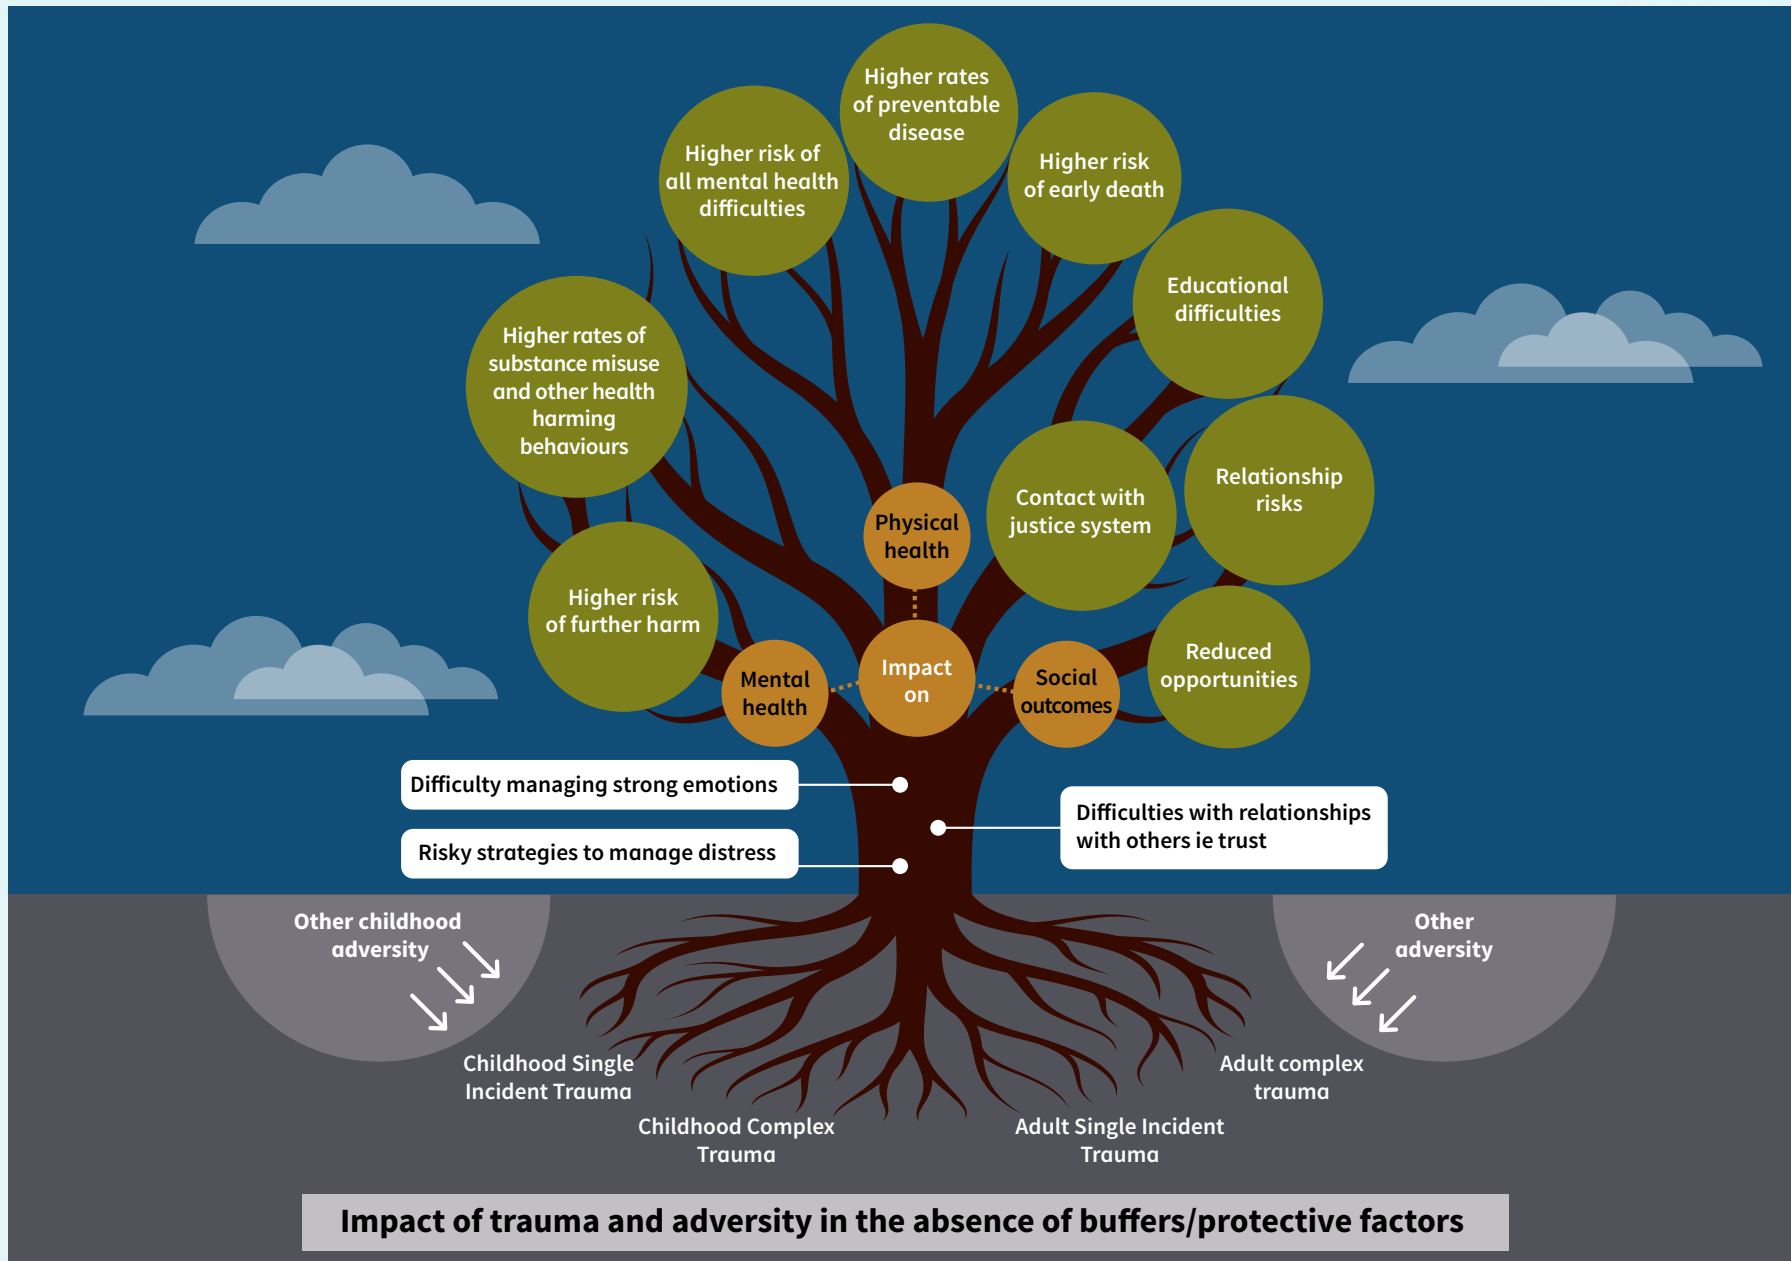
Higher rates of preventable disease

Higher risk of all mental health difficulties

Higher risk of early death

Educational difficulties

Higher rates of substance misuse and other health harming behaviours

Physical health

Contact with justice system

Relationship risks

Higher risk of further harm

Mental health

Impact on

Social outcomes

Reduced opportunities

Difficulty managing strong emotions

Risky strategies to manage distress

Difficulties with relationships with others ie trust

Other childhood adversity

Other adversity

Childhood Single Incident Trauma

Childhood Complex Trauma

Adult Single Incident Trauma

Adult complex trauma

Impact of trauma and adversity in the absence of buffers/protective factors